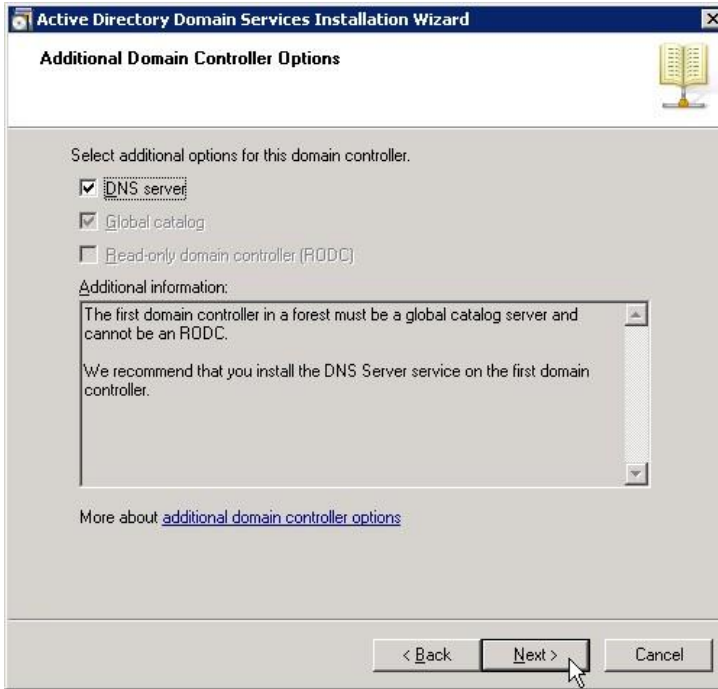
Active Directory Domain Services Installation Wizard

Additional Domain Controller Options

Select additional options for this domain controller.

☑ DNS server

☑ Global catalog

☐ Read-only domain controller (RODC)

Additional information:

The first domain controller in a forest must be a global catalog server and cannot be an RODC.

We recommend that you install the DNS Server service on the first domain controller.

More about additional domain controller options

< Back | Next > | Cancel